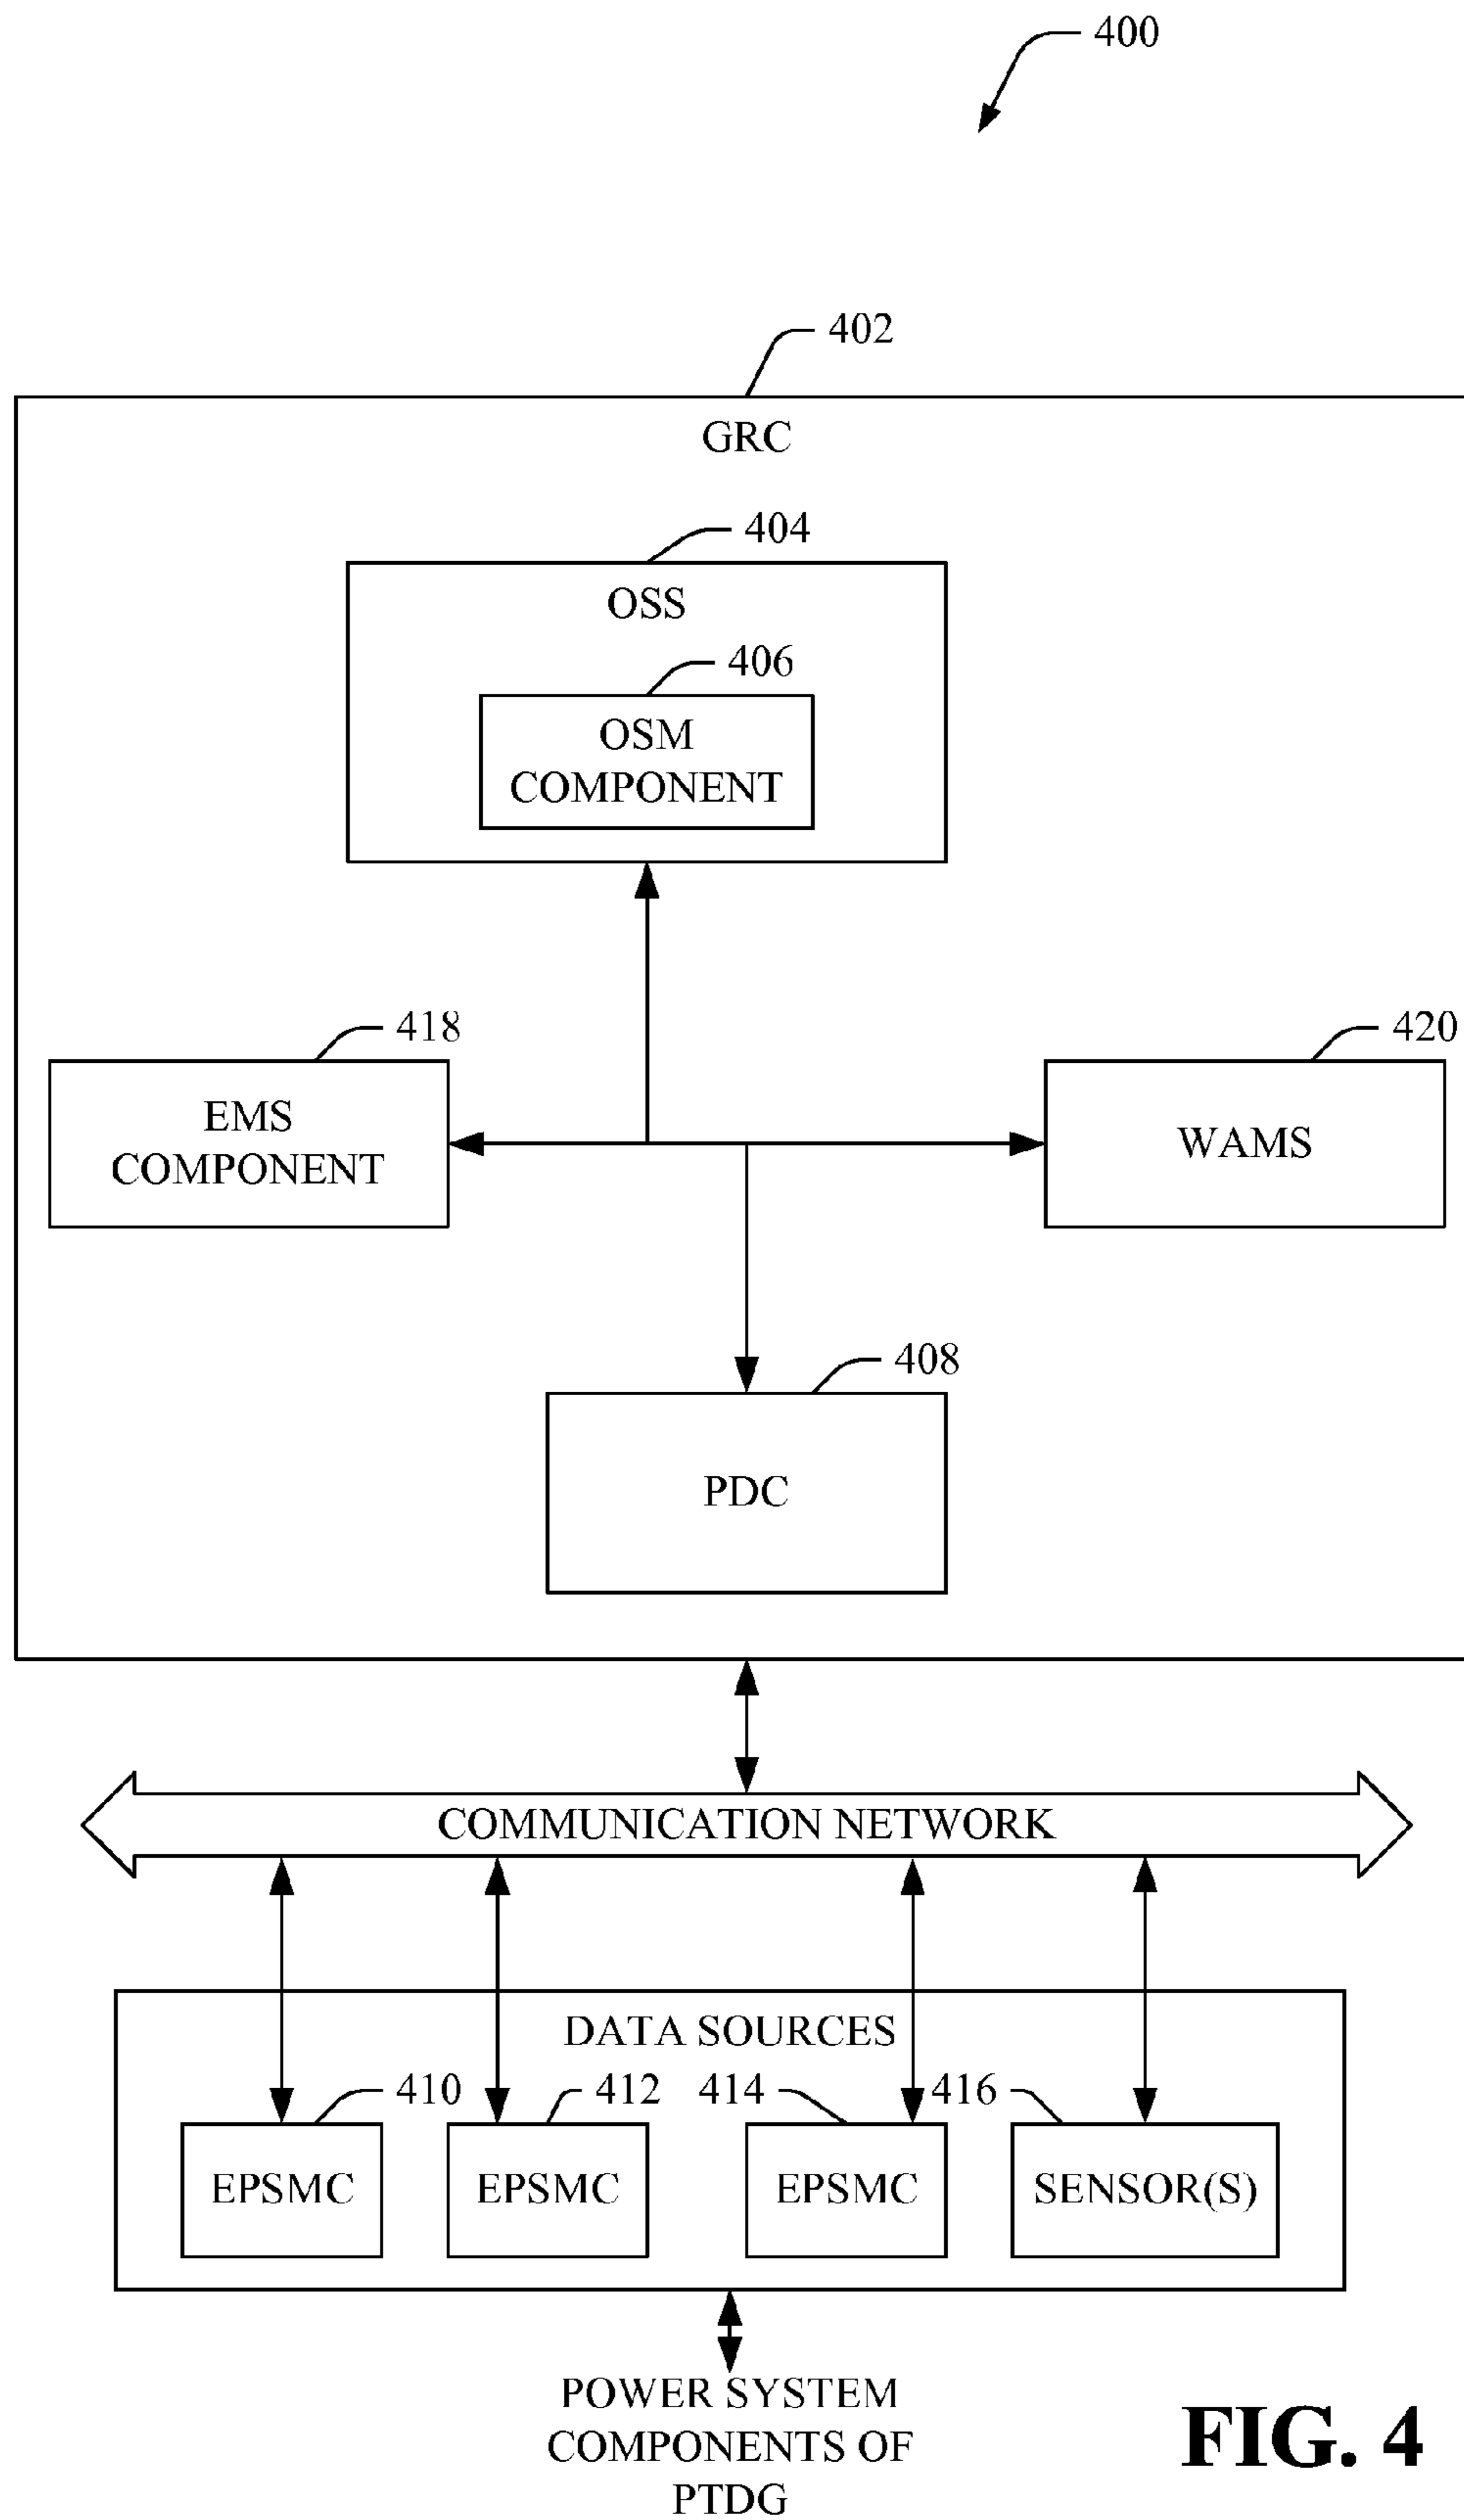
400

402

GRC

404

OSS

406

OSM COMPONENT

418

EMS COMPONENT

420

WAMS

408

PDC

COMMUNICATION NETWORK

DATA SOURCES

410

412

414

416

EPSMC

EPSMC

EPSMC

SENSOR(S)

POWER SYSTEM COMPONENTS OF PTDG

FIG. 4